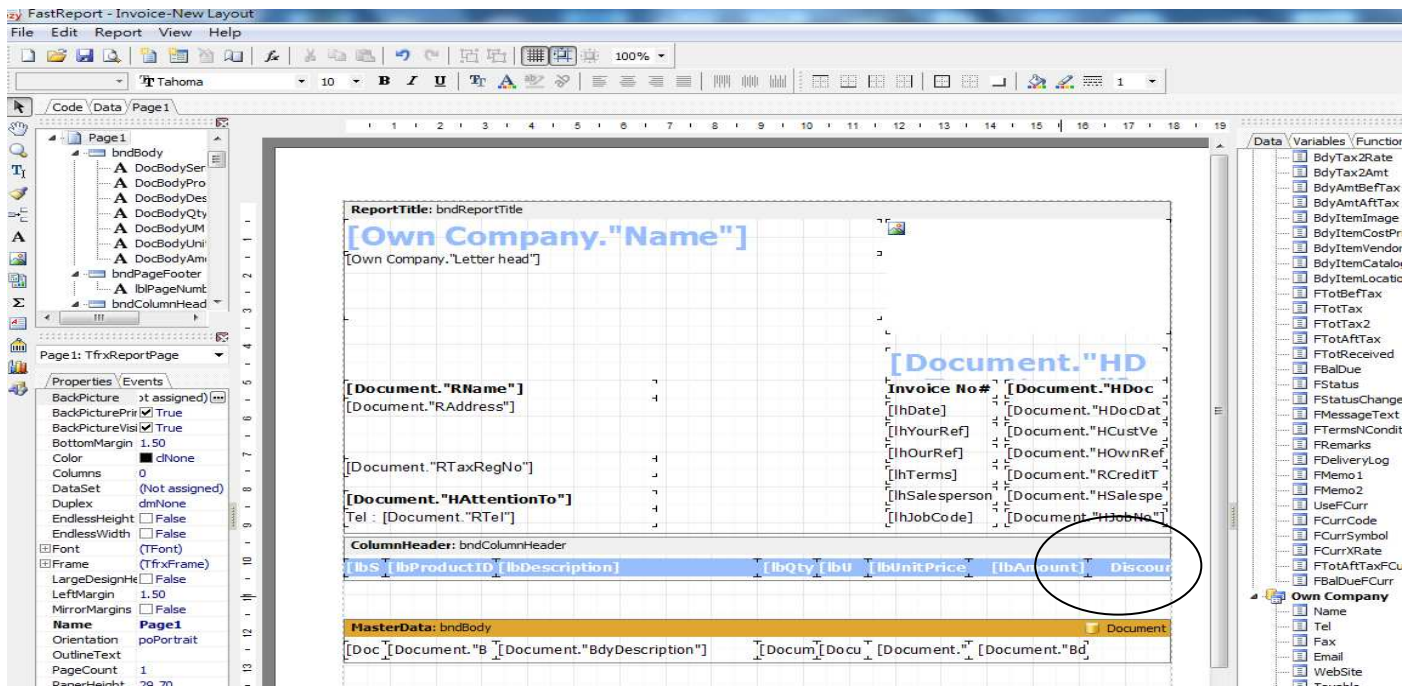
zy FastReport - Invoice-New Layout
File Edit Report View Help
100%
Tahoma 10 B I U 1
Code Data Page1
Page1
bndBody
A DocBodySer
A DocBodyPro
A DocBodyDes
A DocBodyQty
A DocBodyUM
A DocBodyUni
A DocBodyAm
bndPageFooter
A lblPageNumb
bndColumnHead
Page1: TfrxReportPage
Properties Events

| | |
|---|---|
| BackPicture | ot assigned) |
| BackPicturePri | True |
| BackPictureVisi | True |
| BottomMargin | 1.50 |
| Color | clNone |
| Columns | 0 |
| DataSet | (Not assigned) |
| Duplex | dmNone |
| EndlessHeight | False |
| EndlessWidth | False |
| Font | (TFont) |
| Frame | (TfrxFrame) |
| LargeDesignHe | False |
| LeftMargin | 1.50 |
| MirrorMargins | False |
| Name | Page1 |
| Orientation | poPortrait |
| OutlineText | |
| PageCount | 1 |
| PaperHeight | 29.70 |

1 2 3 4 5 6 7 8 9 10 11 12 13 14 15 16 17 18 19
ReportTitle: bndReportTitle
[Own Company."Name"]
[Own Company."Letter head"]
[Document."HD
[Document."RName"]
[Document."RAddress"]
[Document."RTaxRegNo"]
[Document."HAttentionTo"]
Tel : [Document."RTel"]
Invoice No# [Document."HDoc
[lhDate] [Document."HDocDat
[lhYourRef] [Document."HCustVe
[lhOurRef] [Document."HOwnRef
[lhTerms] [Document."RCreditT
[lhSalesperson [Document."HSalespe
[lhJobCode] [Document."HJobNo"]
ColumnHeader: bndColumnHeader
[lbS [lbProductID [lbDescription] [lbQty [lbU [lbUnitPrice [lbAmount] Discou
MasterData: bndBody Document
[Doc [Document."B [Document."BdyDescription"] [Docum [Docu [Document." [Document."Bd
Data Variables Function
BdyTax2Rate
BdyTax2Amt
BdyAmtBefTax
BdyAmtAftTax
BdyItemImage
BdyItemCostPr
BdyItemVendor
BdyItemCatalo
BdyItemLocatio
FTotBefTax
FTotTax
FTotTax2
FTotAftTax
FTotReceived
FBalDue
FStatus
FStatusChange
FMessageText
FTermsNCondit
FRemarks
FDeliveryLog
FMemo1
FMemo2
UseFCurr
FCurrCode
FCurrSymbol
FCurrXRate
FTotAftTaxFCu
FBalDueFCurr
Own Company
Name
Tel
Fax
Email
WebSite